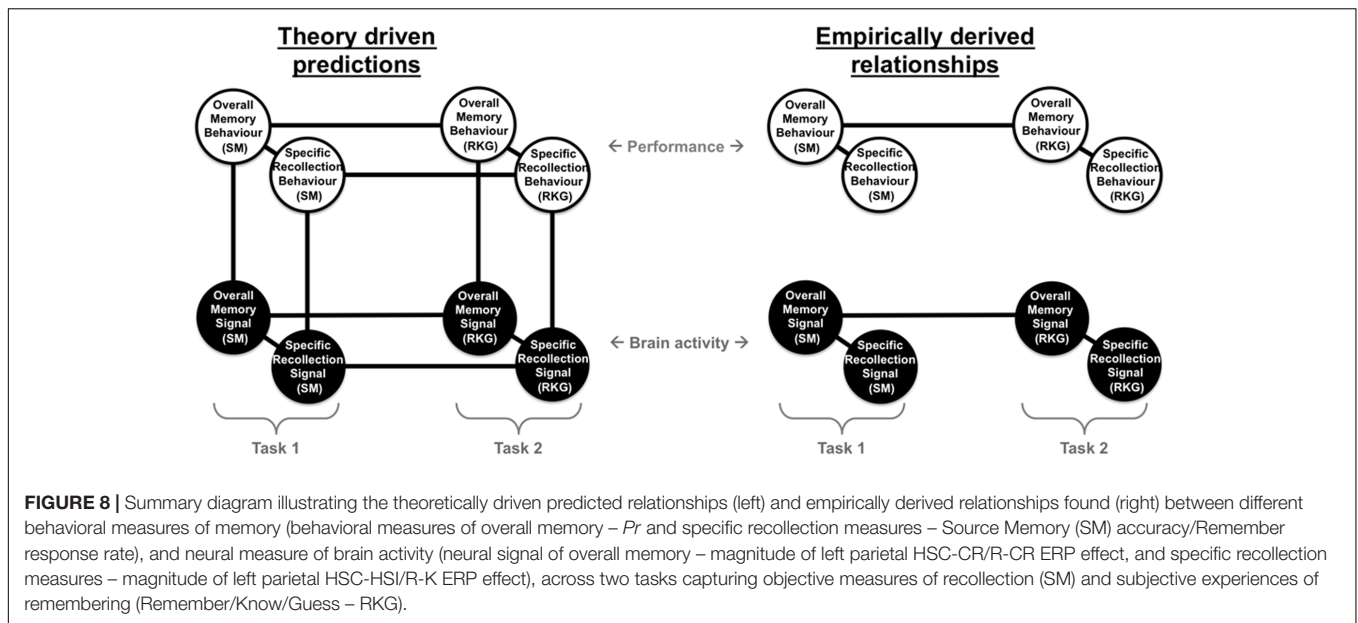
Theory driven predictions

Overall Memory Behaviour (SM)

Overall Memory Behaviour (RKG)

Specific Recollection Behaviour (SM)

Specific Recollection Behaviour (RKG)

Overall Memory Signal (SM)

Overall Memory Signal (RKG)

Specific Recollection Signal (SM)

Specific Recollection Signal (RKG)

Task 1

Task 2

← Performance →

← Brain activity →

Empirically derived relationships

Overall Memory Behaviour (SM)

Overall Memory Behaviour (RKG)

Specific Recollection Behaviour (SM)

Specific Recollection Behaviour (RKG)

Overall Memory Signal (SM)

Overall Memory Signal (RKG)

Specific Recollection Signal (SM)

Specific Recollection Signal (RKG)

Task 1

Task 2

FIGURE 8 | Summary diagram illustrating the theoretically driven predicted relationships (left) and empirically derived relationships found (right) between different behavioral measures of memory (behavioral measures of overall memory – *Pr* and specific recollection measures – Source Memory (SM) accuracy/Remember response rate), and neural measure of brain activity (neural signal of overall memory – magnitude of left parietal HSC-CR/R-CR ERP effect, and specific recollection measures – magnitude of left parietal HSC-HSI/R-K ERP effect), across two tasks capturing objective measures of recollection (SM) and subjective experiences of remembering (Remember/Know/Guess – RKG).